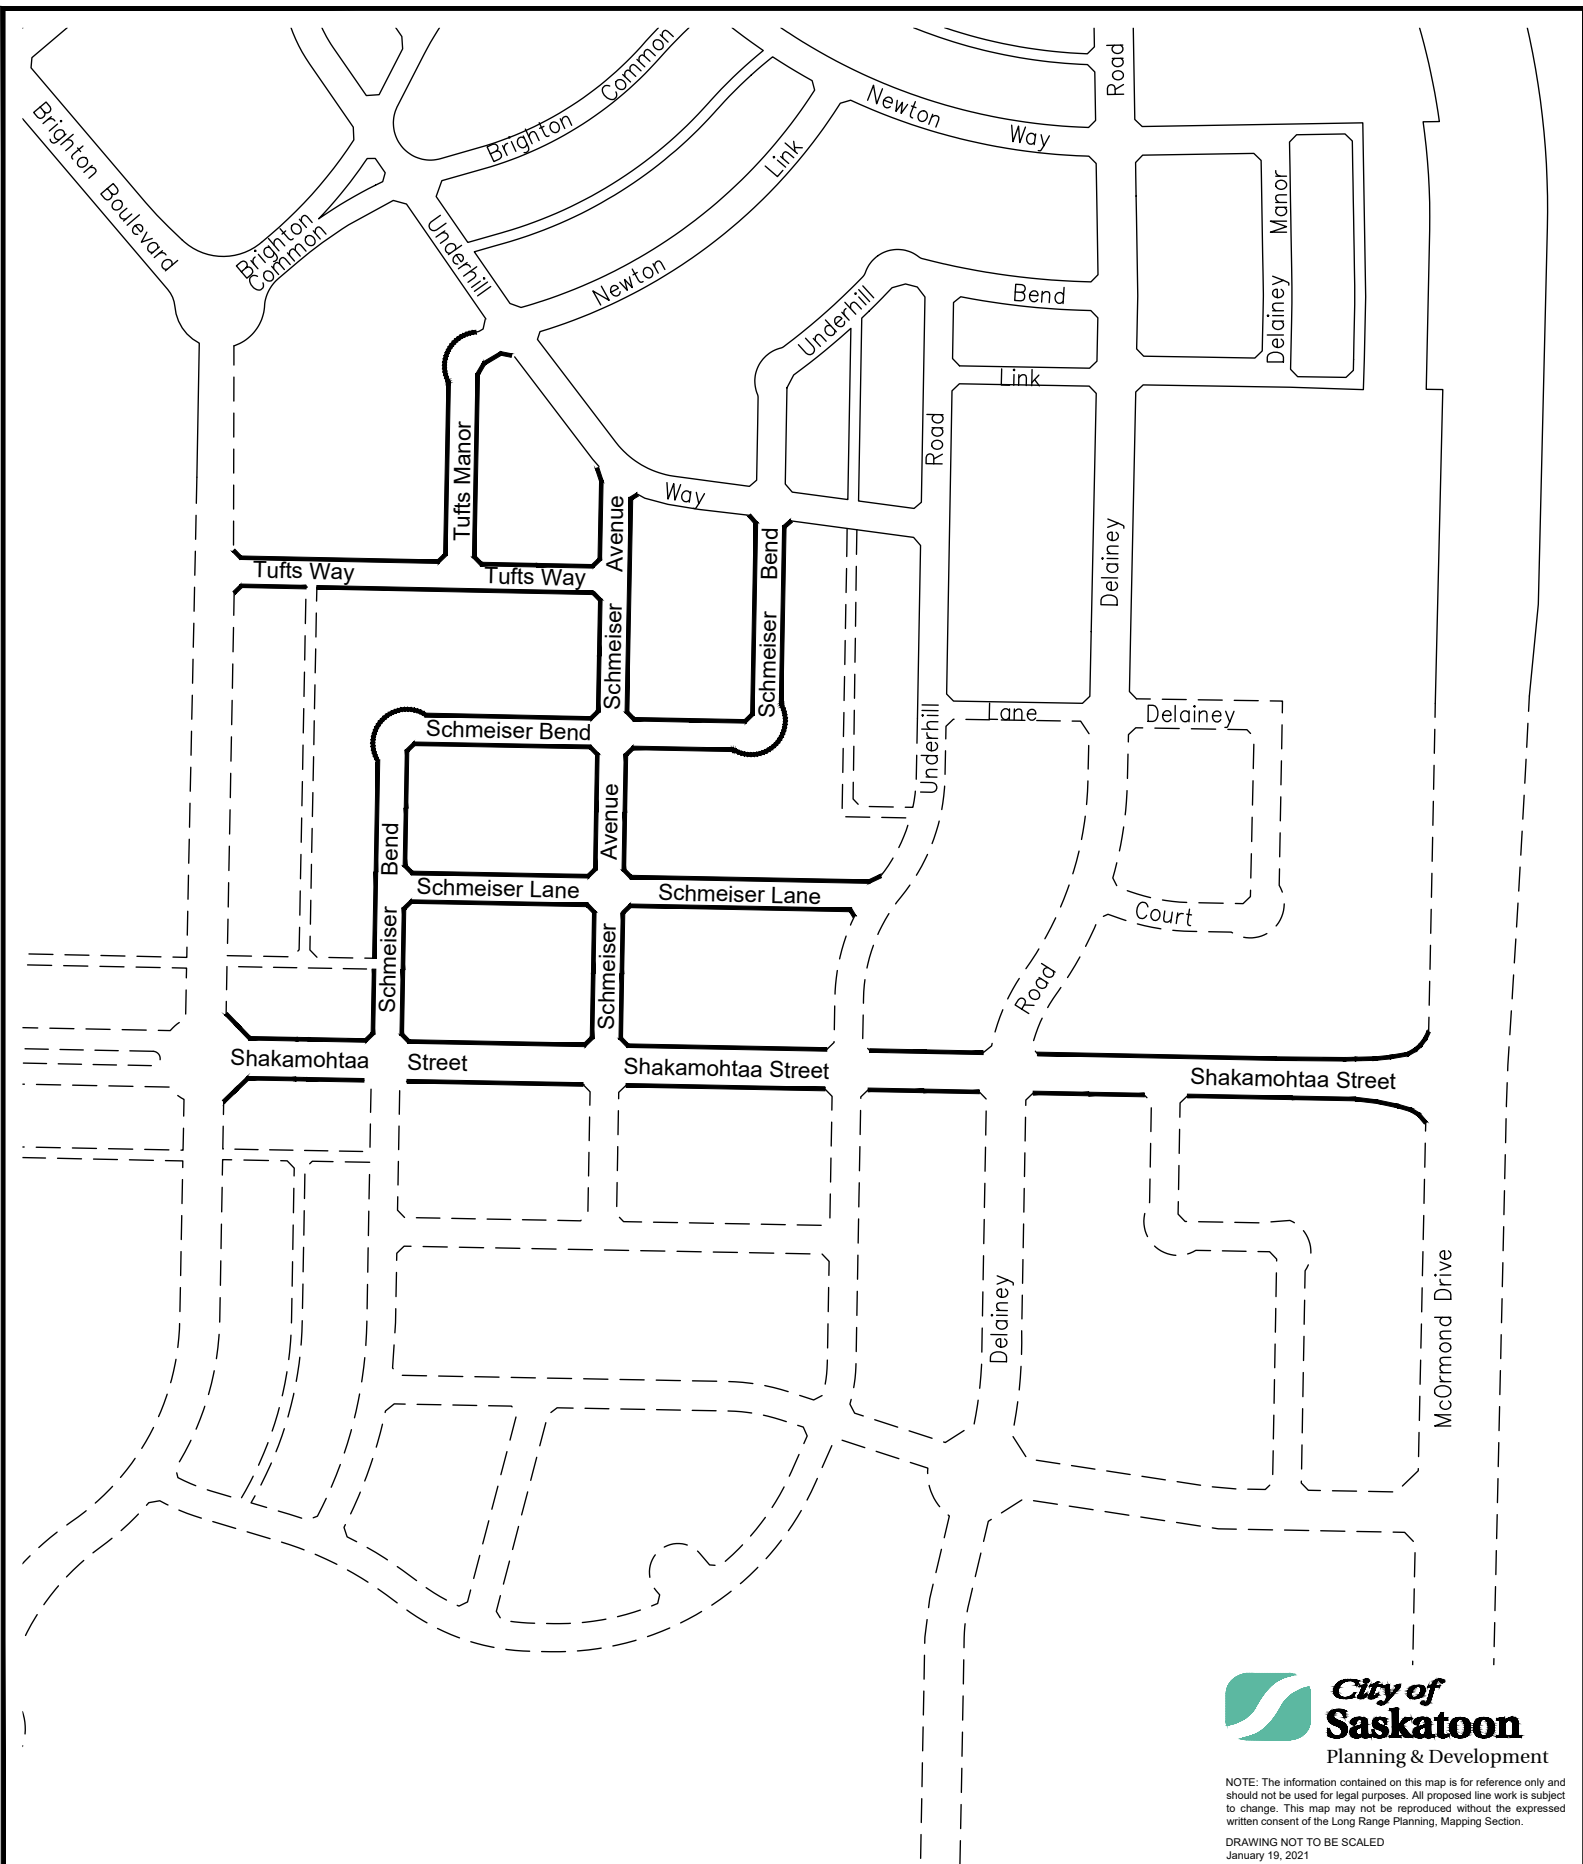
Brighton Boulevard

Brighton Common

Brighton Common

Underhill

Newton

Link

Newton Way

Road

Manor

Delainey

Bend

Link

Underhill

Road

Tufts Manor

Way

Tufts Way

Tufts Way

Avenue

Schmeiser

Bend

Schmeiser

Delainey

Underhill

Lane

Delainey

Schmeiser Bend

Avenue

Bend

Schmeiser Lane

Schmeiser Lane

Court

Schmeiser

Schmeiser

Road

Shakamohtaa

Street

Shakamohtaa Street

Shakamohtaa Street

Delainey

McOrmond Drive

City of Saskatoon
Planning & Development

NOTE: The information contained on this map is for reference only and should not be used for legal purposes. All proposed line work is subject to change. This map may not be reproduced without the expressed written consent of the Long Range Planning, Mapping Section.

DRAWING NOT TO BE SCALED
January 19, 2021